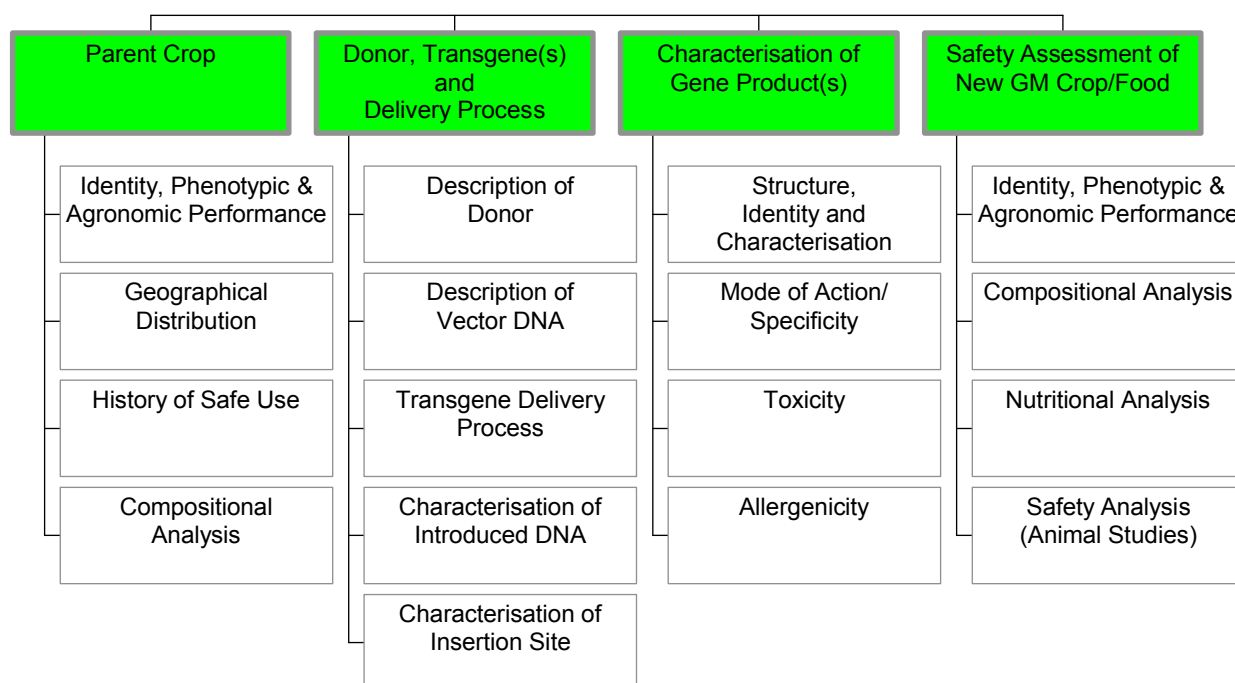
Parent Crop

Identity, Phenotypic & Agronomic Performance

Geographical Distribution

History of Safe Use

Compositional Analysis

Donor, Transgene(s) and Delivery Process

Description of Donor

Description of Vector DNA

Transgene Delivery Process

Characterisation of Introduced DNA

Characterisation of Insertion Site

Characterisation of Gene Product(s)

Structure, Identity and Characterisation

Mode of Action/ Specificity

Toxicity

Allergenicity

Safety Assessment of New GM Crop/Food

Identity, Phenotypic & Agronomic Performance

Compositional Analysis

Nutritional Analysis

Safety Analysis (Animal Studies)